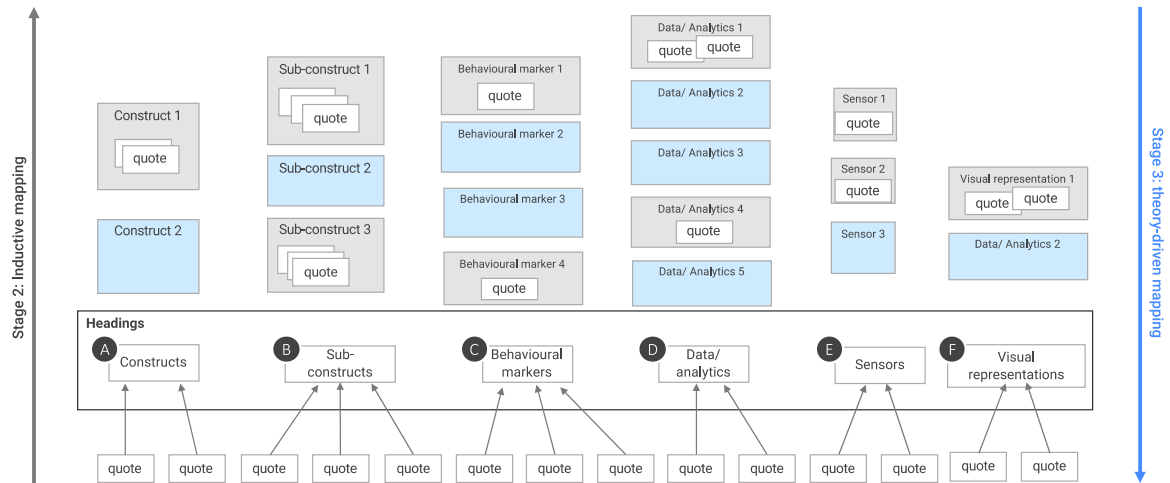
Stage 2: Inductive mapping

Construct 1
quote

Construct 2

Sub-construct 1
quote

Sub-construct 2

Sub-construct 3
quote

Behavioural marker 1
quote

Behavioural marker 2

Behavioural marker 3

Behavioural marker 4
quote

Data/ Analytics 1
quote quote

Data/ Analytics 2

Data/ Analytics 3

Data/ Analytics 4
quote

Data/ Analytics 5

Sensor 1
quote

Sensor 2
quote

Sensor 3

Visual representation 1
quote quote

Data/ Analytics 2

Stage 3: theory-driven mapping

Headings

A Constructs

B Sub-constructs

C Behavioural markers

D Data/ analytics

E Sensors

F Visual representations

quote quote quote quote quote quote quote quote quote quote quote quote quote quote